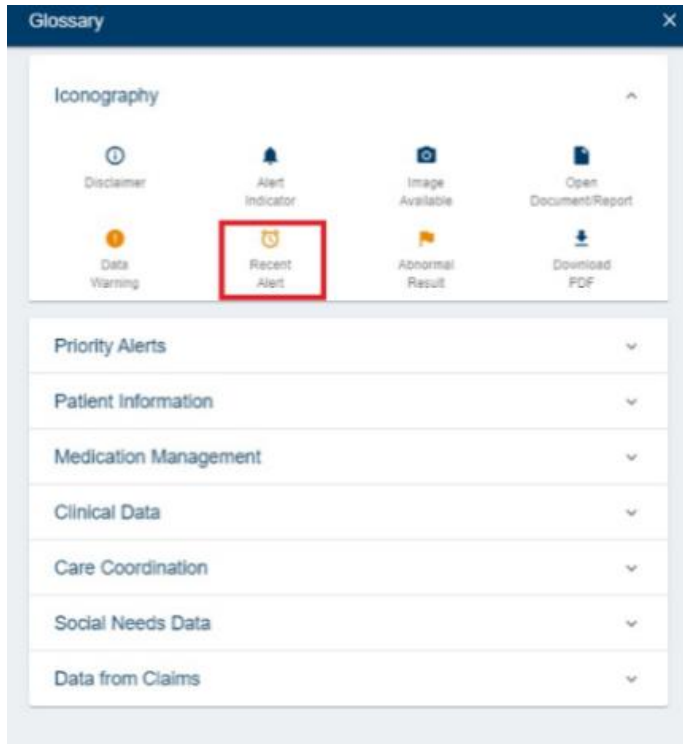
Glossary
×

Iconography

Disclaimer
Alert Indicator
Image Available
Open Document/Report
Data Warning
Recent Alert
Abnormal Result
Download PDF

Priority Alerts
Patient Information
Medication Management
Clinical Data
Care Coordination
Social Needs Data
Data from Claims